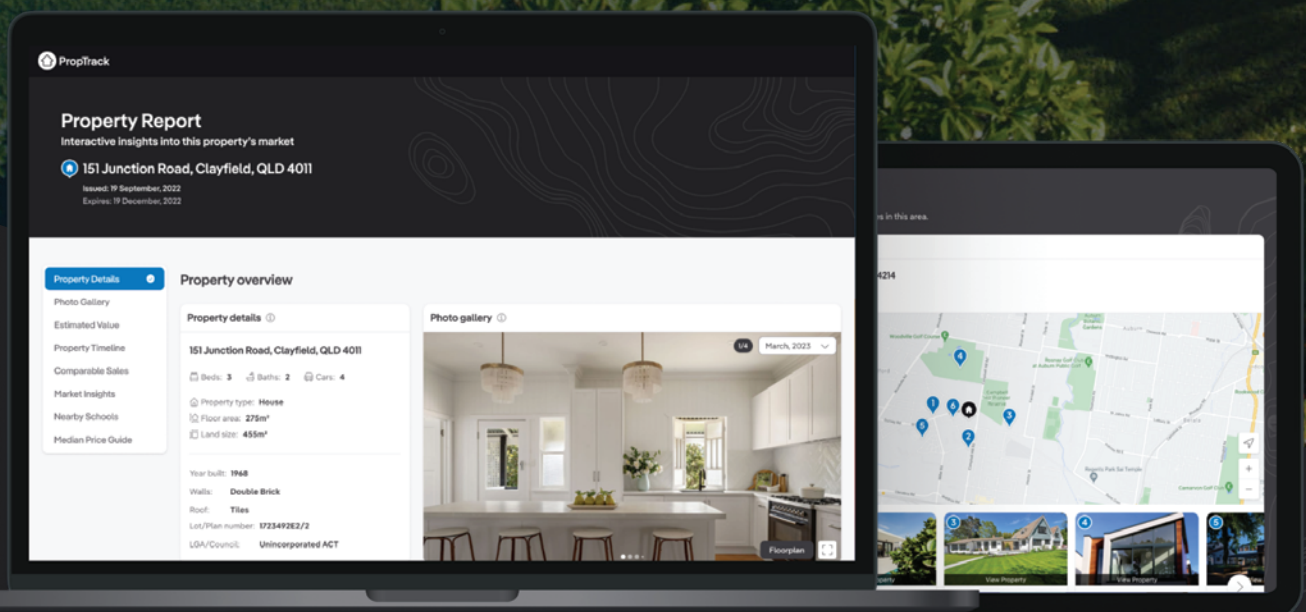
PropTrack

Property Report
Interactive insights into this property's market

151 Junction Road, Clayfield, QLD 4011
Issued: 19 September, 2022
Expires: 19 December, 2022

Property Details
Photo Gallery
Estimated Value
Property Timeline
Comparable Sales
Market Insights
Nearby Schools
Median Price Guide

Property overview

Property details

151 Junction Road, Clayfield, QLD 4011

Beds: 3 Baths: 2 Cars: 4

Property type: House
Floor area: 275m²
Land size: 455m²

Year built: 1968
Walls: Double Brick
Roof: Tiles
Lot/Plan number: 1723492E2/2
LGA/Council: Unincorporated ACT

Photo gallery

1/4 March, 2023

Floorplan

s in this area.

4214

4 1 6 3 5 2

3 View Property
4 View Property
5
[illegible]perty